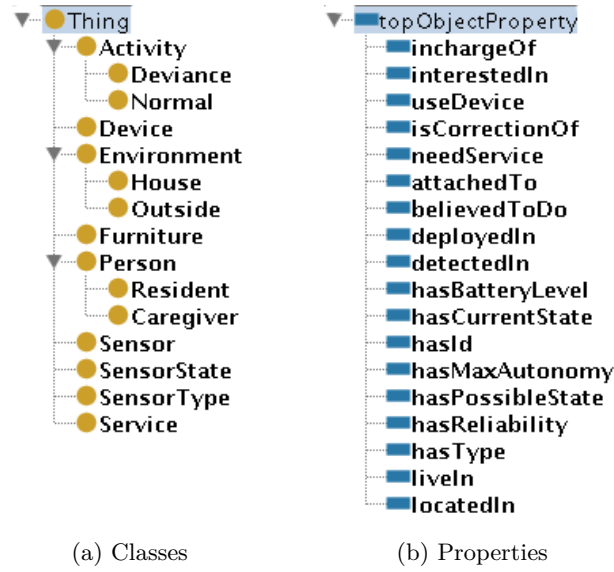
Thing
Activity
Deviance
Normal
Device
Environment
House
Outside
Furniture
Person
Resident
Caregiver
Sensor
SensorState
SensorType
Service

(a) Classes

topObjectProperty
inchargeOf
interestedIn
useDevice
isCorrectionOf
needService
attachedTo
believedToDo
deployedIn
detectedIn
hasBatteryLevel
hasCurrentState
hasId
hasMaxAutonomy
hasPossibleState
hasReliability
hasType
liveIn
locatedIn

(b) Properties